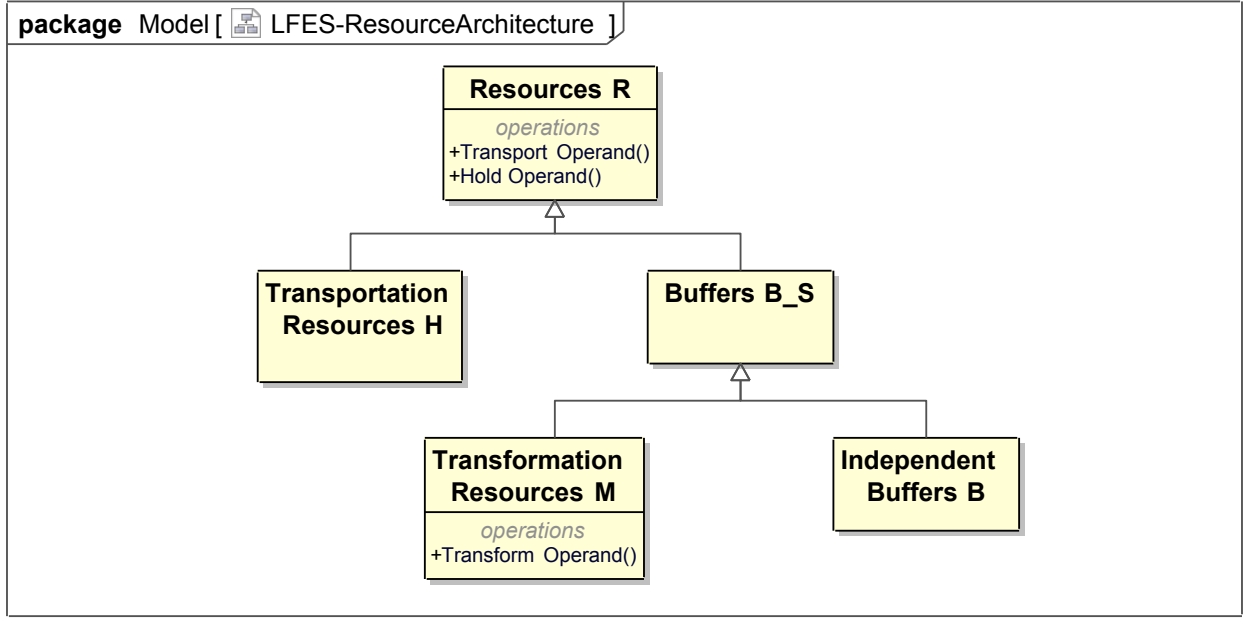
package Model [ LFES-ResourceArchitecture ]

Resources R
operations
+Transport Operand()
+Hold Operand()

Transportation Resources H

Buffers B_S

Transformation Resources M
operations
+Transform Operand()

Independent Buffers B